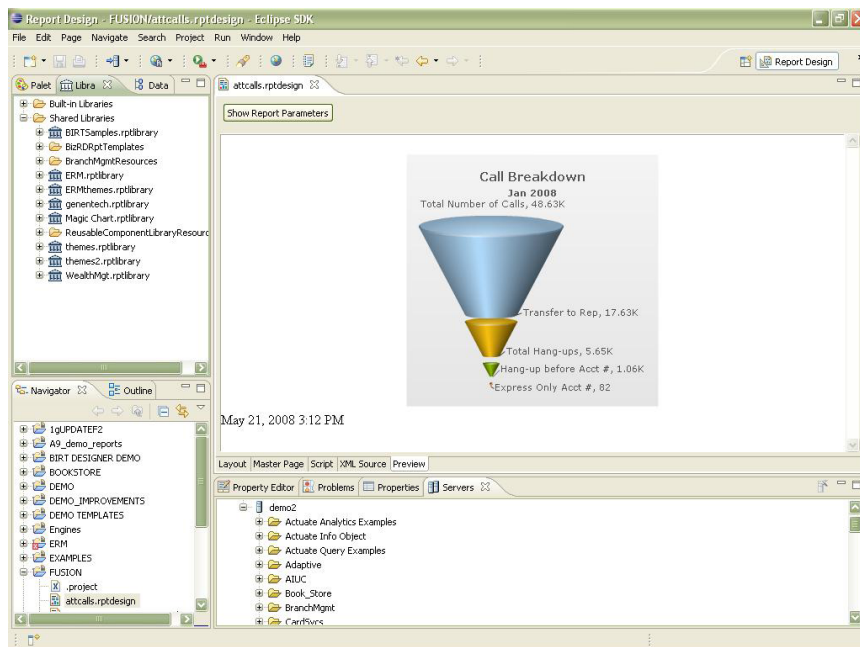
Report Design - FUSION/attcalls.rptdesign - Eclipse SDK

File Edit Page Navigate Search Project Run Window Help

Report Design

Palet Libra Data

Built-in Libraries
Shared Libraries
BIRTSamples.rptlibrary
BizRDRptTemplates
BranchMgmtResources
ERM.rptlibrary
ERMthemes.rptlibrary
genentech.rptlibrary
Magic Chart.rptlibrary
ReusableComponentLibraryResourc
themes.rptlibrary
themes2.rptlibrary
WealthMgt.rptlibrary

Navigator Outline

1gUPDATEF2
A9_demo_reports
BIRT DESIGNER DEMO
BOOKSTORE
DEMO
DEMO_IMPROVEMENTS
DEMO TEMPLATES
Engines
ERM
EXAMPLES
FUSION
.project
attcalls.rptdesign

attcalls.rptdesign

Show Report Parameters

Call Breakdown
Jan 2008
Total Number of Calls, 48.63K
Transfer to Rep, 17.63K
Total Hang-ups, 5.65K
Hang-up before Acct #, 1.06K
Express Only Acct #, 82

May 21, 2008 3:12 PM

Layout Master Page Script XML Source Preview

Property Editor Problems Properties Servers

demo2
Actuate Analytics Examples
Actuate Info Object
Actuate Query Examples
Adaptive
AIUC
Book_Store
BranchMgmt
CardSvcs